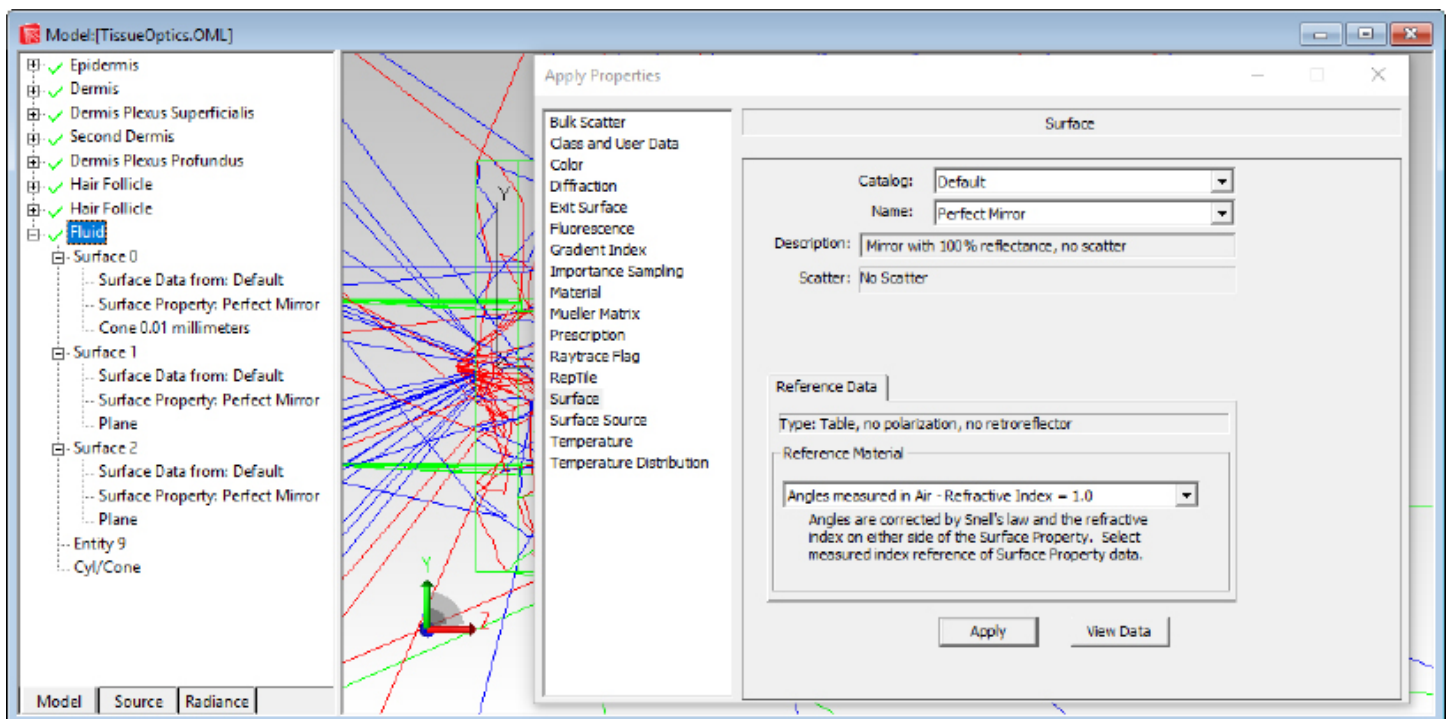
Model:[TissueOptics.OML]

Epidermis
Dermis
Dermis Plexus Superficialis
Second Dermis
Dermis Plexus Profundus
Hair Follicle
Hair Follicle
Fluid
Surface 0
Surface Data from: Default
Surface Property: Perfect Mirror
Cone 0.01 millimeters
Surface 1
Surface Data from: Default
Surface Property: Perfect Mirror
Plane
Surface 2
Surface Data from: Default
Surface Property: Perfect Mirror
Plane
Entity 9
Cyl/Cone

Model | Source | Radiance

Y
Y
Z

Apply Properties

Bulk Scatter
Class and User Data
Color
Diffraction
Exit Surface
Fluorescence
Gradient Index
Importance Sampling
Material
Mueller Matrix
Prescription
Raytrace Flag
RepTile
Surface
Surface Source
Temperature
Temperature Distribution

Surface

Catalog: Default
Name: Perfect Mirror
Description: Mirror with 100% reflectance, no scatter
Scatter: No Scatter

Reference Data

Type: Table, no polarization, no retroreflector

Reference Material

Angles measured in Air - Refractive Index = 1.0

Angles are corrected by Snell's law and the refractive index on either side of the Surface Property. Select measured index reference of Surface Property data.

Apply
View Data